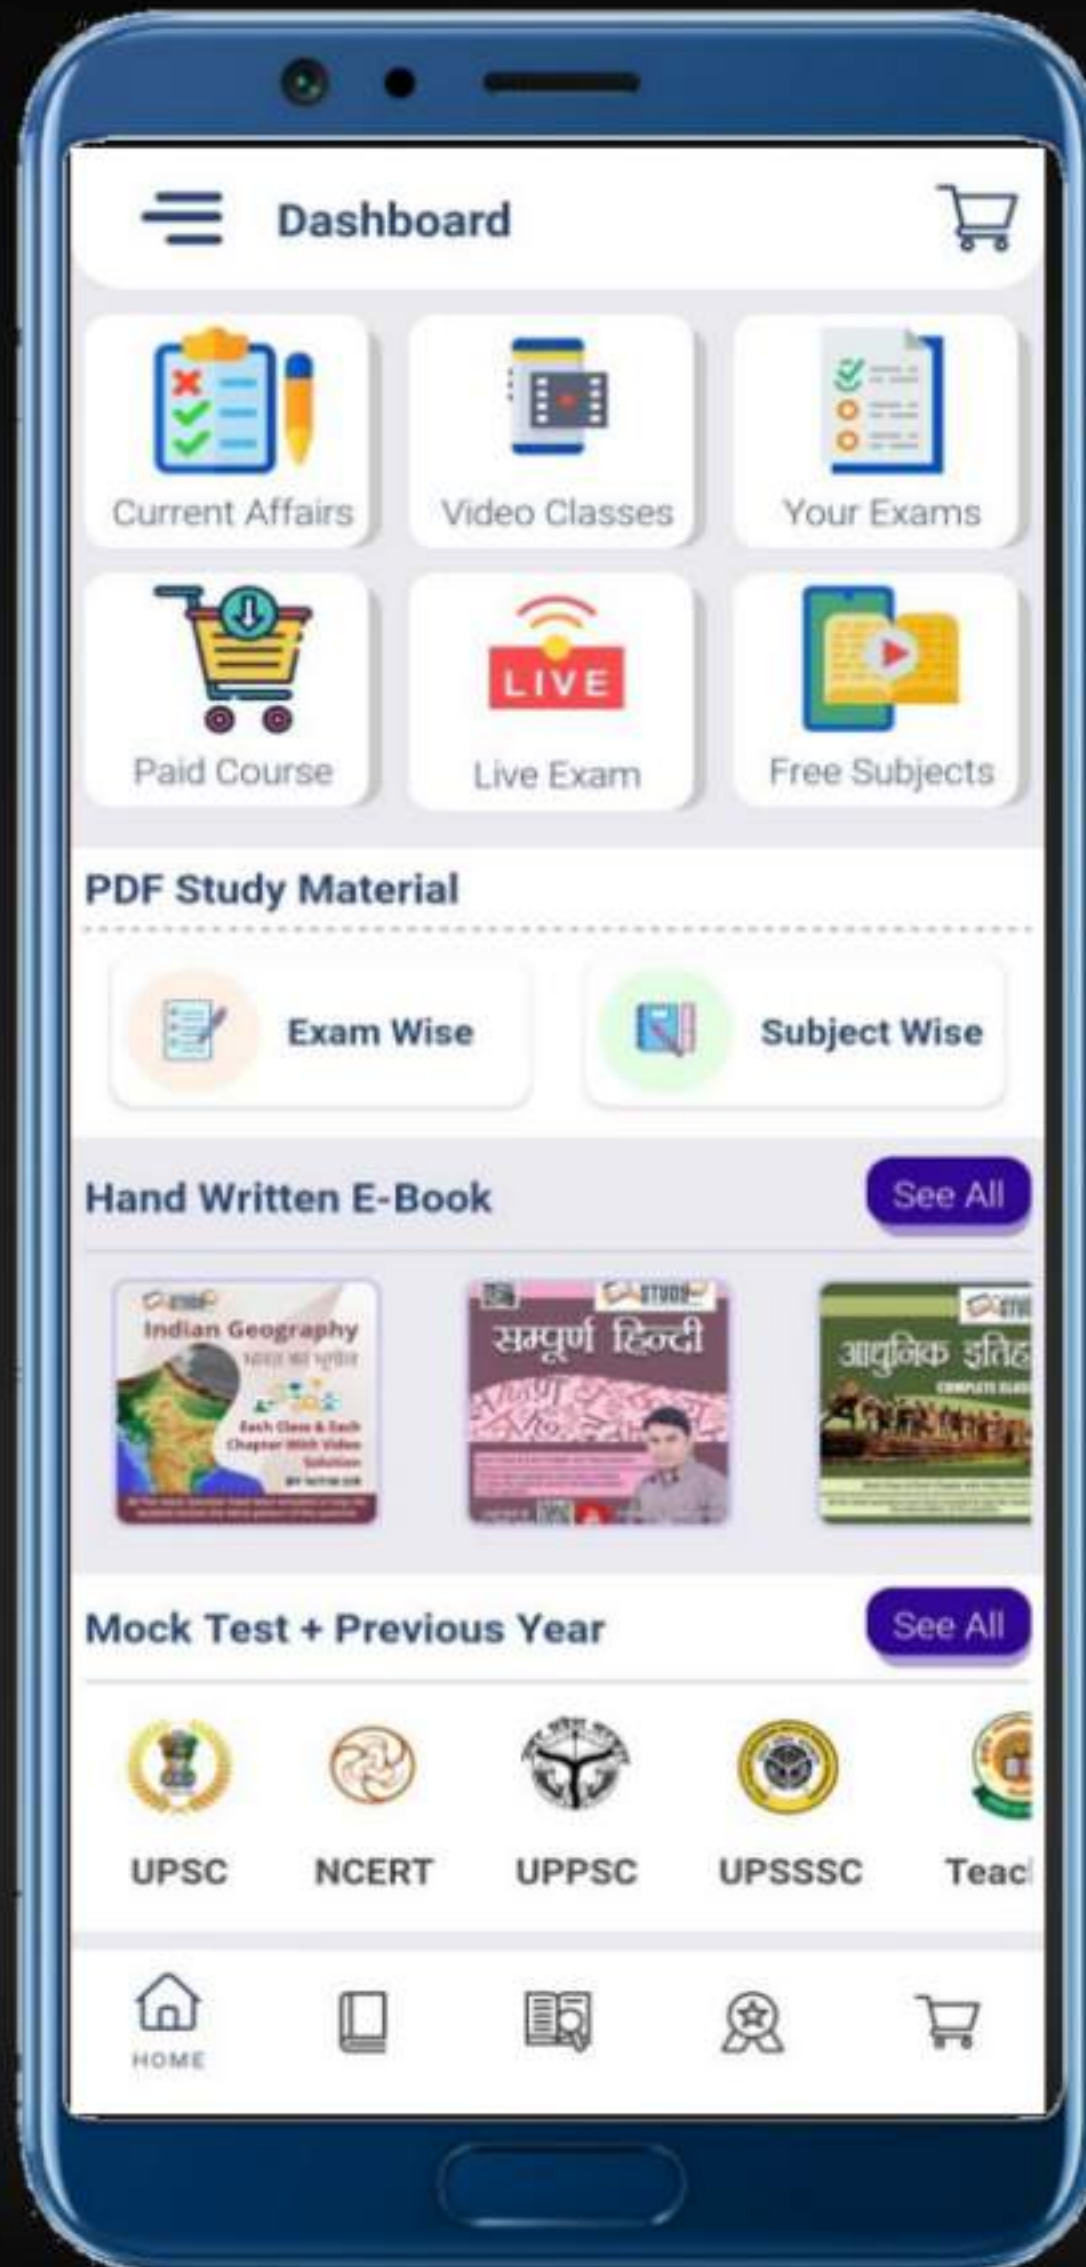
Dashboard

Current Affairs
Video Classes
Your Exams
Paid Course
LIVE
Live Exam
Free Subjects

PDF Study Material

Exam Wise
Subject Wise

Hand Written E-Book
See All

Indian Geography
भारत का भूगोल
Each Class & Each Chapter With Video Solution

सम्पूर्ण हिन्दी

आधुनिक इतिह

Mock Test + Previous Year
See All

UPSC
NCERT
UPPSC
UPSSSC
Teac

HOME